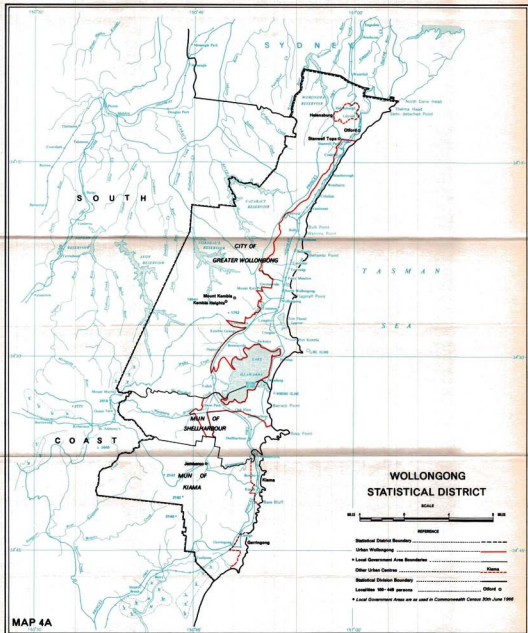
SYDNEY

Helensburgh

Otford

Stanwell Tops

SOUTH

CITY OF GREATER WOLLONGONG

TASMAN

SEA

Mount Kembla

Kembla Heights

COAST

MUN OF SHELLHARBOUR

MUN OF KIAMA

Jamberoo

Kiama

Gerringong

WOLLONGONG STATISTICAL DISTRICT

SCALE

REFERENCE

Statistical District Boundary

Urban Wollongong

Local Government Area Boundaries

Other Urban Centres Kiama

Statistical Division Boundary

Localities 100–449 persons Otford

Local Government Areas are as used in Commonwealth Census 30th June 1966

MAP 4A